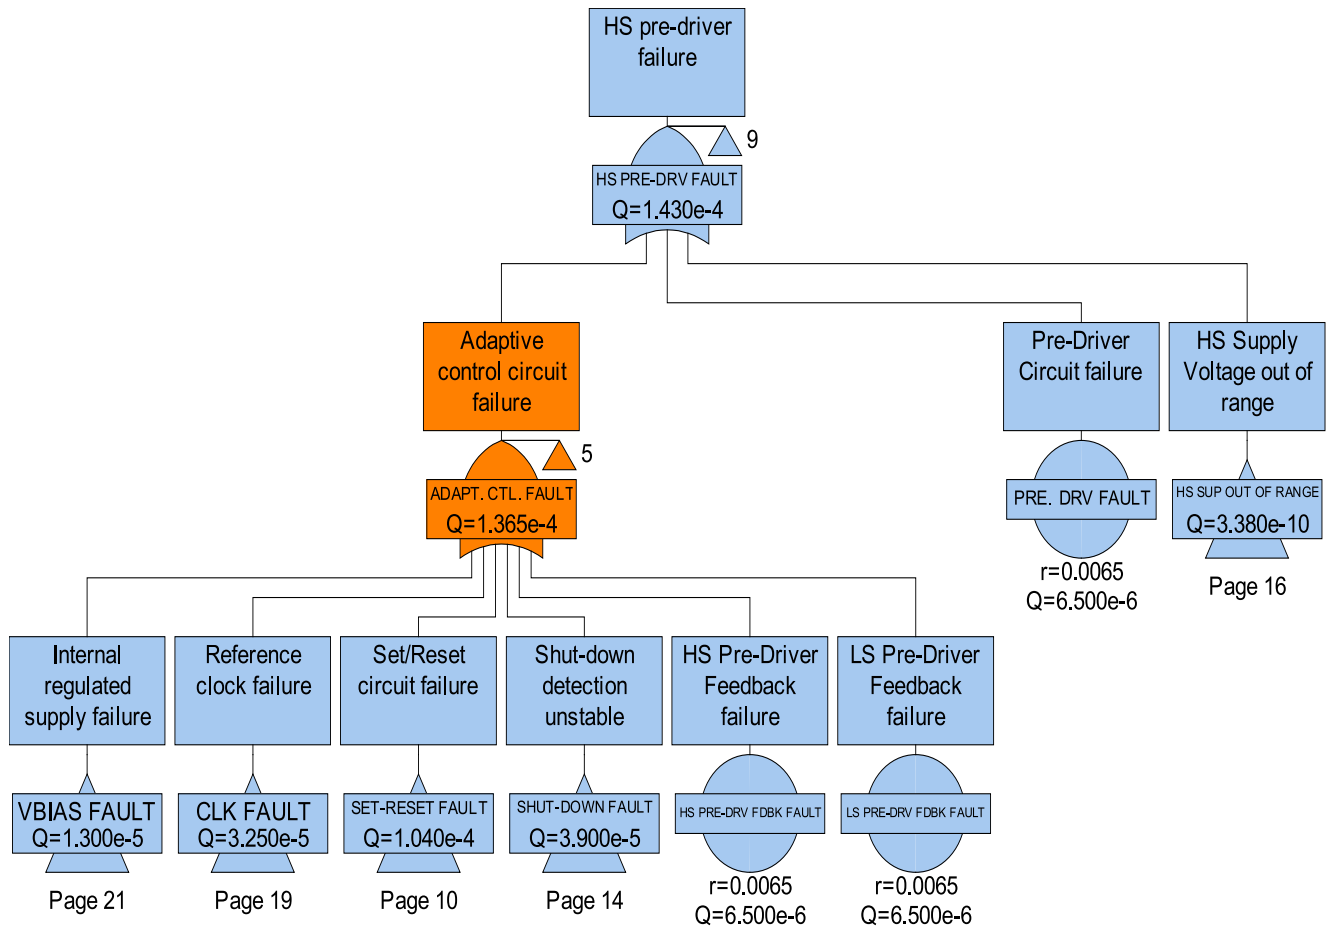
HS pre-driver failure

9

HS PRE-DRV FAULT
Q=1.430e-4

Adaptive control circuit failure

5

ADAPT. CTL. FAULT
Q=1.365e-4

Pre-Driver Circuit failure

PRE. DRV FAULT

r=0.0065
Q=6.500e-6

HS Supply Voltage out of range

HS SUP OUT OF RANGE
Q=3.380e-10

Page 16

Internal regulated supply failure

VBIAS FAULT
Q=1.300e-5

Page 21

Reference clock failure

CLK FAULT
Q=3.250e-5

Page 19

Set/Reset circuit failure

SET-RESET FAULT
Q=1.040e-4

Page 10

Shut-down detection unstable

SHUT-DOWN FAULT
Q=3.900e-5

Page 14

HS Pre-Driver Feedback failure

HS PRE-DRV FDBK FAULT

r=0.0065
Q=6.500e-6

LS Pre-Driver Feedback failure

LS PRE-DRV FDBK FAULT

r=0.0065
Q=6.500e-6